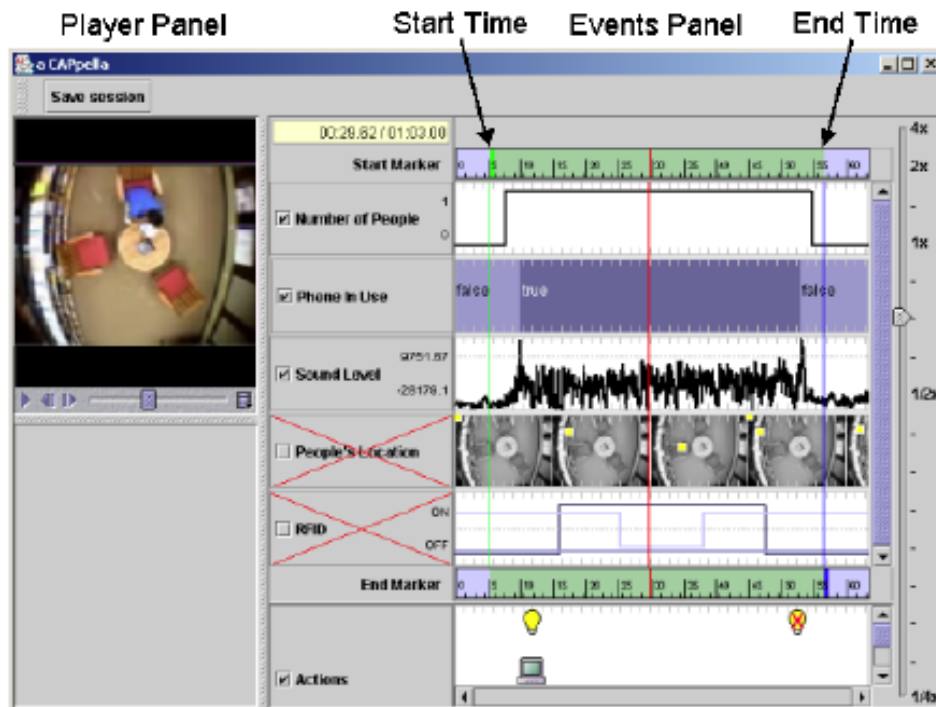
Player Panel

Start Time

Events Panel

End Time

a CAPpella

Save session

00:29.82 / 01:03.00

Start Marker

0 5 10 15 20 25 30 35 40 45 50 55 60

4x

2x

Number of People

1

0

1x

Phone In Use

false

true

false

Sound Level

9751.67

-28178.1

1/2x

People's Location

RFID

ON

OFF

End Marker

0 5 10 15 20 25 30 35 40 45 50 55 60

Actions

1/4x